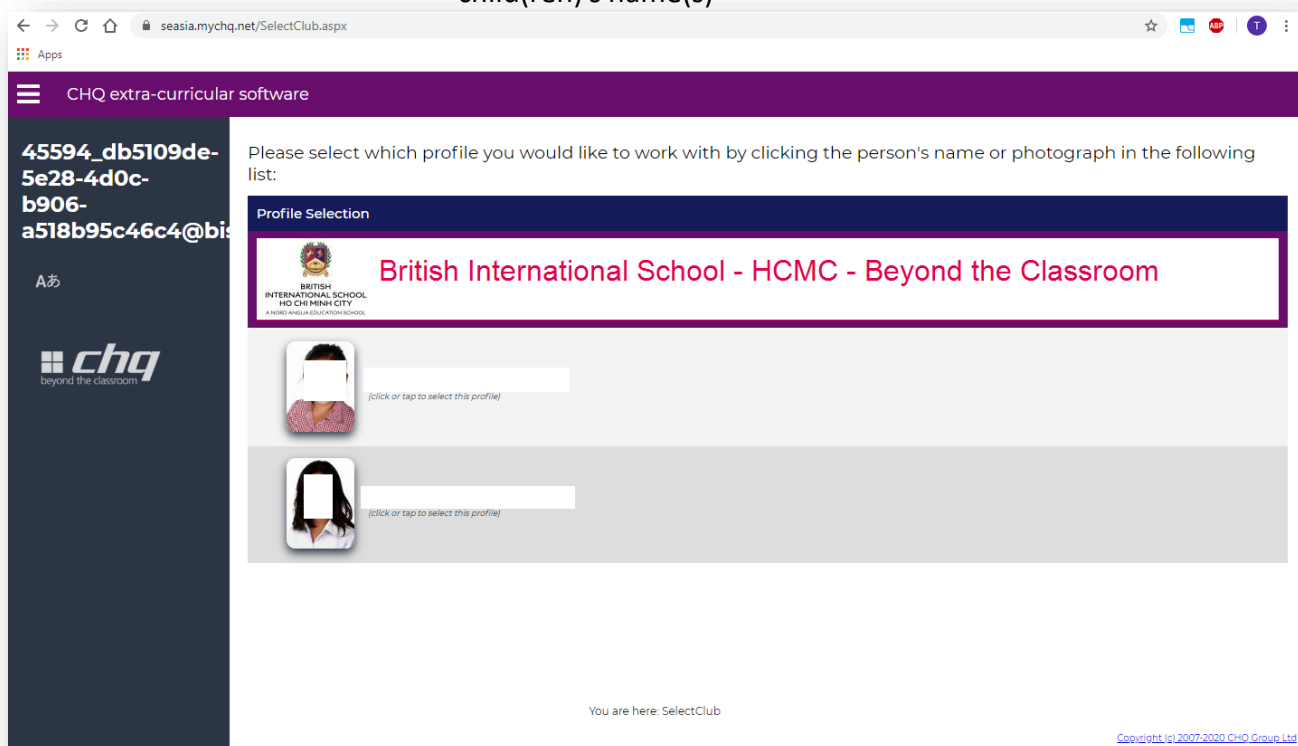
child(ren)'s name(s)

seasia.mychq.net/SelectClub.aspx

Apps

CHQ extra-curricular software

45594_db5109de-5e28-4d0c-b906-a518b95c46c4@bis

Aあ

chq
beyond the classroom

Please select which profile you would like to work with by clicking the person's name or photograph in the following list:

Profile Selection

BRITISH INTERNATIONAL SCHOOL HO CHI MINH CITY
A NORD ANGLIA EDUCATION SCHOOL

British International School - HCMC - Beyond the Classroom

(click or tap to select this profile)

(click or tap to select this profile)

You are here: SelectClub

Copyright (c) 2007-2020 CHQ Group Ltd